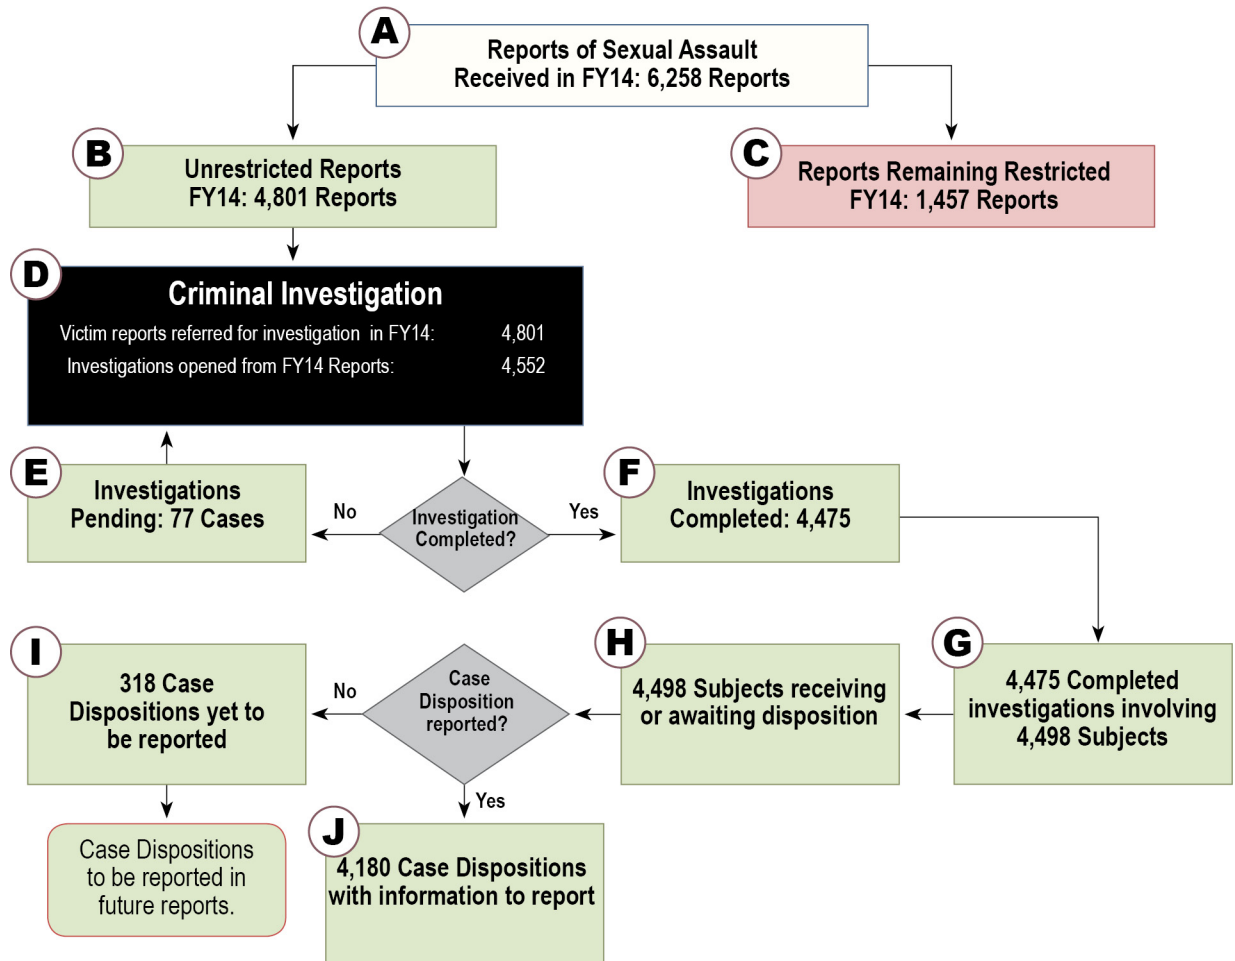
A
Reports of Sexual Assault Received in FY14: 6,258 Reports

B
Unrestricted Reports FY14: 4,801 Reports

C
Reports Remaining Restricted FY14: 1,457 Reports

D
Criminal Investigation
Victim reports referred for investigation in FY14: 4,801
Investigations opened from FY14 Reports: 4,552

E
Investigations Pending: 77 Cases

No

Investigation Completed?

Yes

F
Investigations Completed: 4,475

I
318 Case Dispositions yet to be reported

No

Case Disposition reported?

H
4,498 Subjects receiving or awaiting disposition

G
4,475 Completed investigations involving 4,498 Subjects

Yes

Case Dispositions to be reported in future reports.

J
4,180 Case Dispositions with information to report